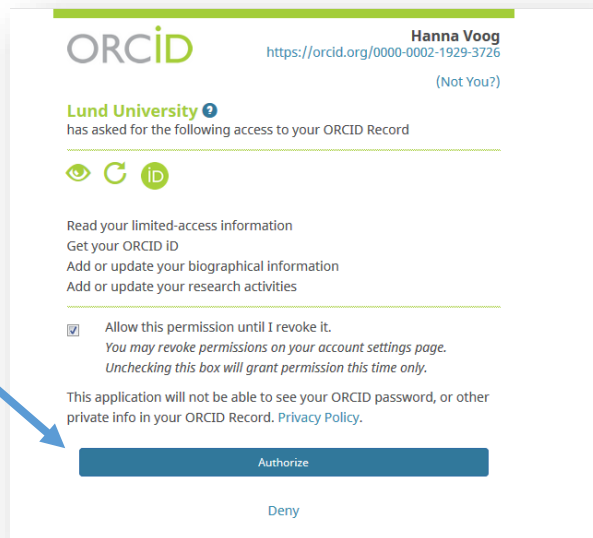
ORCID

Hanna Voog
https://orcid.org/0000-0002-1929-3726

(Not You?)

Lund University
has asked for the following access to your ORCID Record

iD

Read your limited-access information
Get your ORCID iD
Add or update your biographical information
Add or update your research activities

Allow this permission until I revoke it.
You may revoke permissions on your account settings page.
Unchecking this box will grant permission this time only.

This application will not be able to see your ORCID password, or other private info in your ORCID Record. Privacy Policy.

Authorize

Deny